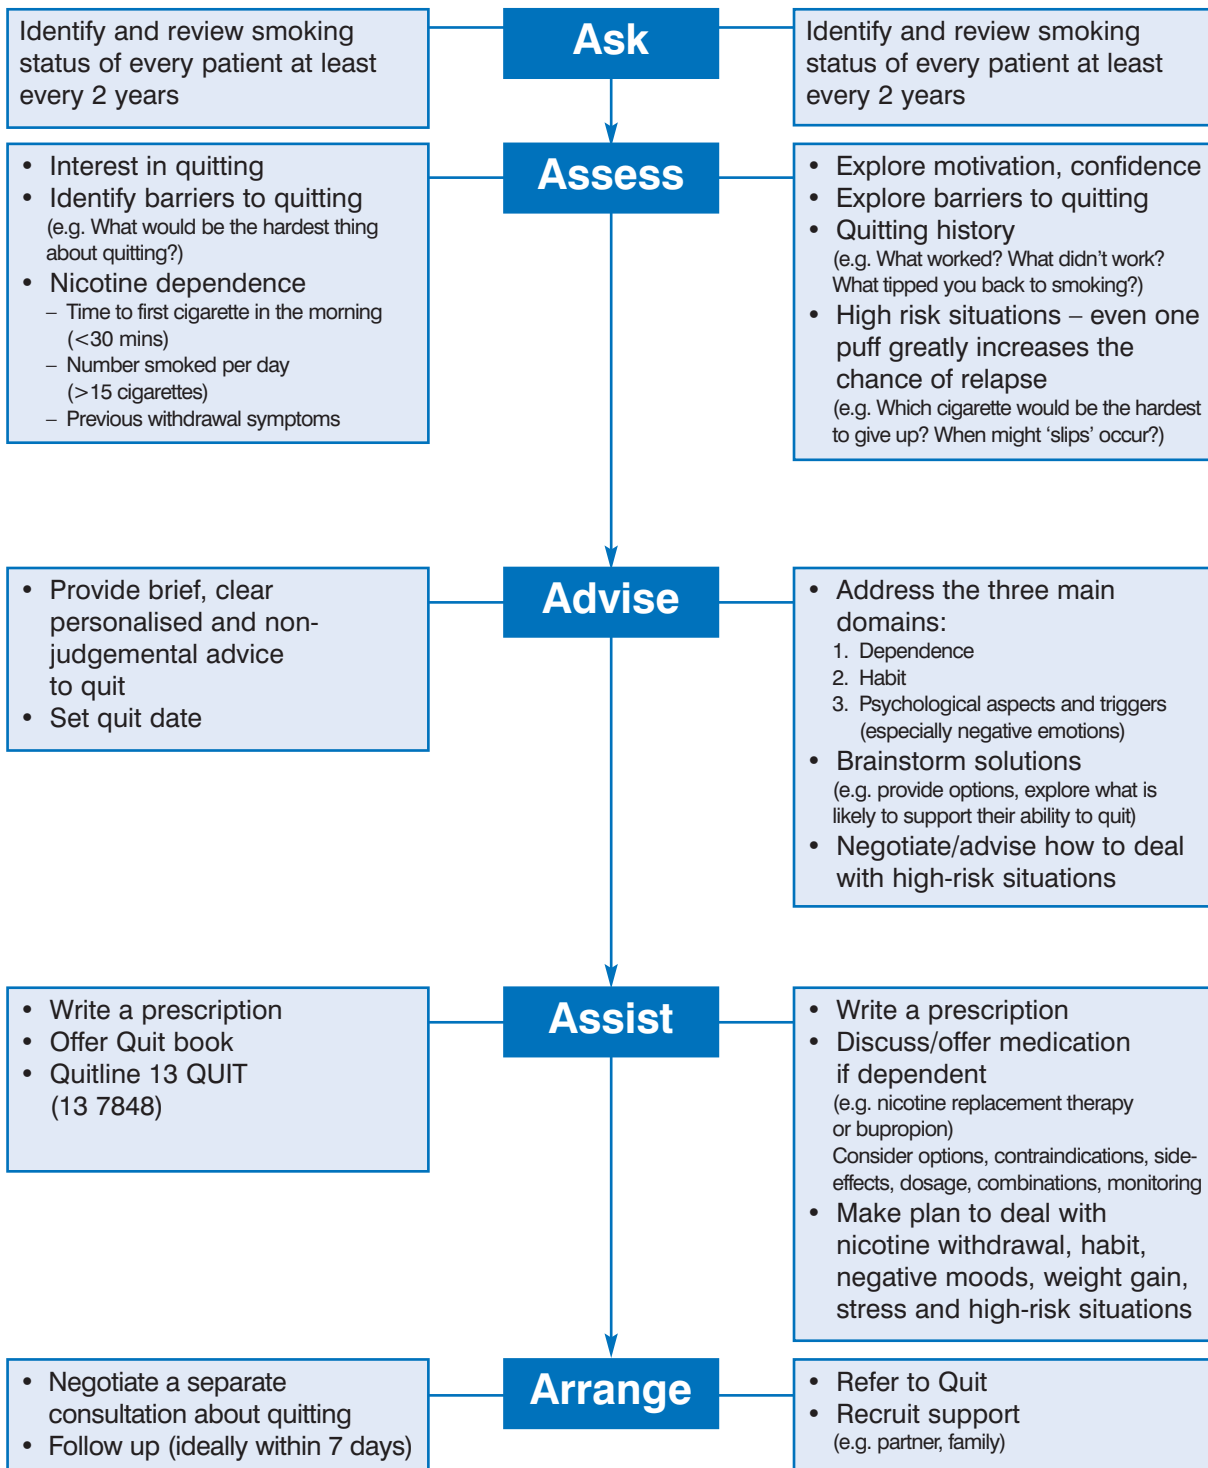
Identify and review smoking status of every patient at least every 2 years

Ask

Identify and review smoking status of every patient at least every 2 years

- Interest in quitting
- Identify barriers to quitting (e.g. What would be the hardest thing about quitting?)
- Nicotine dependence
  – Time to first cigarette in the morning (<30 mins)
  – Number smoked per day (>15 cigarettes)
  – Previous withdrawal symptoms

Assess

- Explore motivation, confidence
- Explore barriers to quitting
- Quitting history (e.g. What worked? What didn't work? What tipped you back to smoking?)
- High risk situations – even one puff greatly increases the chance of relapse (e.g. Which cigarette would be the hardest to give up? When might 'slips' occur?)

- Provide brief, clear personalised and non-judgemental advice to quit
- Set quit date

Advise

- Address the three main domains:
  1. Dependence
  2. Habit
  3. Psychological aspects and triggers (especially negative emotions)
- Brainstorm solutions (e.g. provide options, explore what is likely to support their ability to quit)
- Negotiate/advise how to deal with high-risk situations

- Write a prescription
- Offer Quit book
- Quitline 13 QUIT (13 7848)

Assist

- Write a prescription
- Discuss/offer medication if dependent (e.g. nicotine replacement therapy or bupropion) Consider options, contraindications, side-effects, dosage, combinations, monitoring
- Make plan to deal with nicotine withdrawal, habit, negative moods, weight gain, stress and high-risk situations

- Negotiate a separate consultation about quitting
- Follow up (ideally within 7 days)

Arrange

- Refer to Quit
- Recruit support (e.g. partner, family)